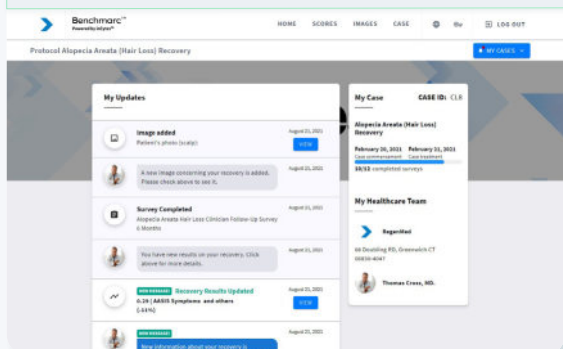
Benchmarc™
Powered by InSyne®

HOME SCORES IMAGES CASE En LOG OUT

Protocol Alopecia Areata (Hair Loss) Recovery

MY CASES

My Updates

Image added
Patient's photo (scalp)
August 21, 2021
VIEW

A new image concerning your recovery is added. Please check above to see it.
August 21, 2021

Survey Completed
Alopecia Areata Hair Loss Clinician Follow-Up Survey 6 Months
August 21, 2021

You have new results on your recovery. Click above for more details.
August 21, 2021

NEW MESSAGE
Recovery Results Updated
0.26 | AASIS Symptoms and others (-44%)
August 21, 2021
VIEW

NEW MESSAGE
New information about your recovery is
August 21, 2021

My Case
CASE ID: CL8

Alopecia Areata (Hair Loss) Recovery

February 26, 2021
Case commencement
February 21, 2021
Case treatment

10/12 completed surveys

My Healthcare Team

RegenMed
66 Doubling RD, Greenwich CT
06830-4047

Thomas Cross, MD.